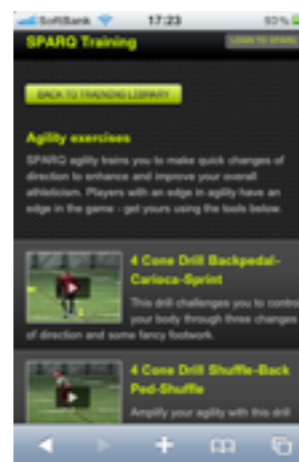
SoftBank 17:23 93%

SPARQ Training

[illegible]

BACK TO TRAINING LIBRARY

Agility exercises

SPARQ agility trains you to make quick changes of direction to enhance and improve your overall athleticism. Players with an edge in agility have an edge in the game - get yours using the tools below.

4 Cone Drill Backpedal-Carioca-Sprint

This drill challenges you to control your body through three changes of direction and some fancy footwork.

4 Cone Drill Shuffle-Back Ped-Shuffle

Amplify your agility with this drill